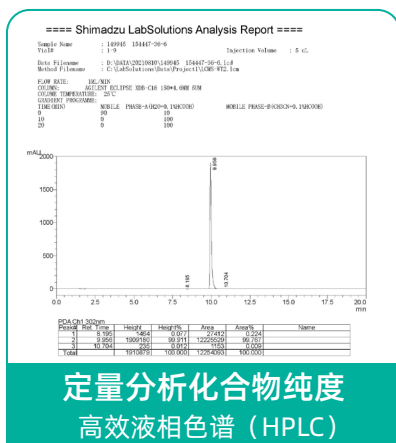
==== Shimadzu LabSolutions Analysis Report ====

Sample Name : 149945 154447-36-6
Vial# : 1-9
Injection Volume : 5 uL
Data Filename : D:\DATA\20210810\149945 154447-36-6.lcd
Method Filename : C:\LabSolutions\Data\Project1\LCMS-WTL.lcm

FLOW RATE: 1ML/MIN
COLUMN: AGILENT ECLIPSE XDB-C18 150*4.6MM 5UM
COLUMN TEMPERATURE: 25°C
GRADIENT PROGRAMME:
TIME(MIN) MOBILE PHASE-A(H2O-0.1%HCOOH) MOBILE PHASE-B(CH3CN-0.1%HCOOH)
0 90 10
10 0 100
20 0 100

mAU
2000
1000
0
9.956
8.195
10.704
0.0 2.5 5.0 7.5 10.0 12.5 15.0 17.5 20.0
min

PDA Ch1 302nm

| Peak# | Ret. Time | Height | Height% | Area | Area% | Name |
|---|---|---|---|---|---|---|
| 1 | 8.195 | 1464 | 0.077 | 27412 | 0.224 | |
| 2 | 9.956 | 1899180 | 99.911 | 12225529 | 99.767 | |
| 3 | 10.704 | 235 | 0.012 | 1153 | 0.009 | |
| Total | | 1910879 | 100.000 | 12254093 | 100.000 | |

定量分析化合物纯度
高效液相色谱（HPLC）